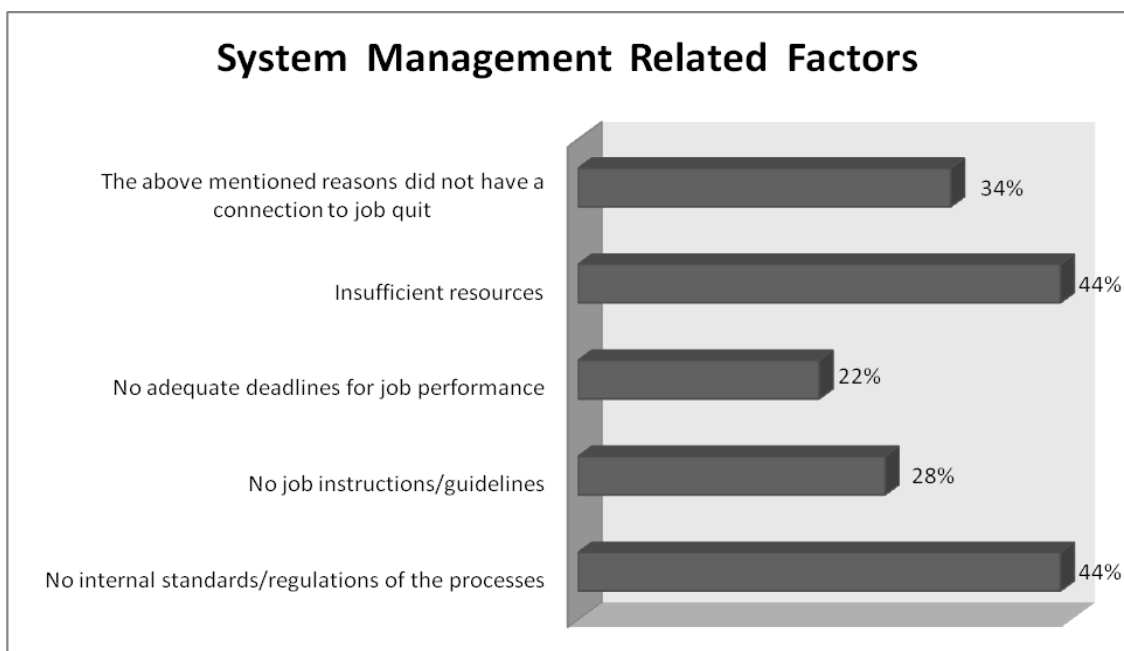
System Management Related Factors

| | |
|---|---|
| The above mentioned reasons did not have a connection to job quit | 34% |
| Insufficient resources | 44% |
| No adequate deadlines for job performance | 22% |
| No job instructions/guidelines | 28% |
| No internal standards/regulations of the processes | 44% |